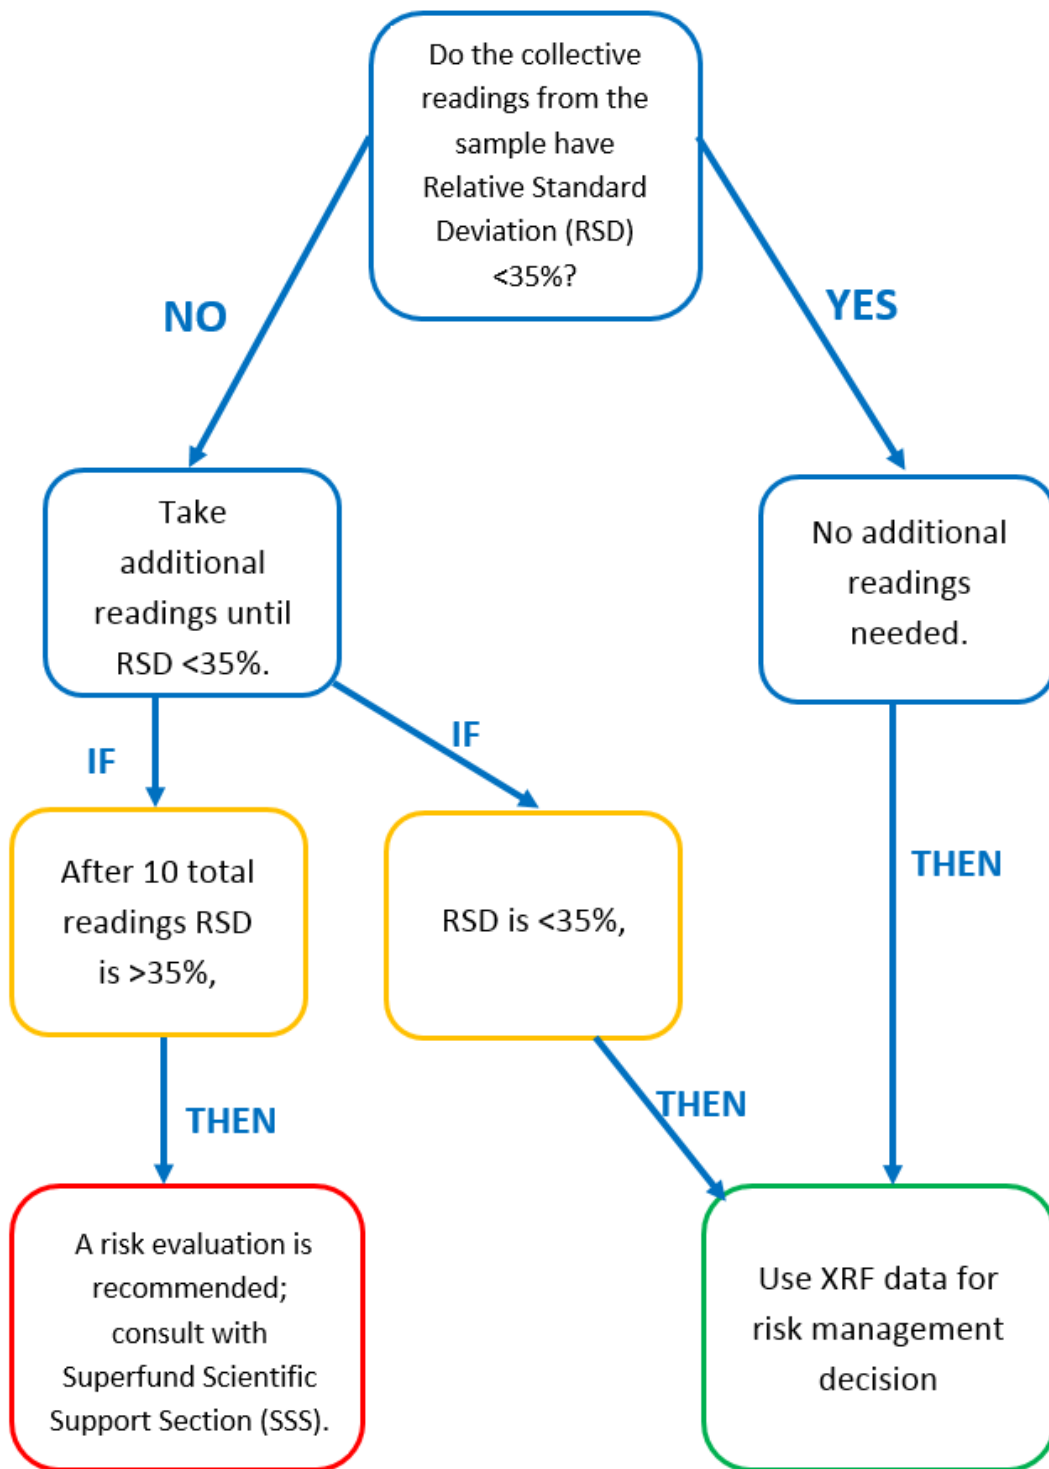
Do the collective readings from the sample have Relative Standard Deviation (RSD) <35%?

NO

YES

Take additional readings until RSD <35%.

No additional readings needed.

IF

IF

After 10 total readings RSD is >35%,

RSD is <35%,

THEN

THEN

THEN

A risk evaluation is recommended; consult with Superfund Scientific Support Section (SSS).

Use XRF data for risk management decision